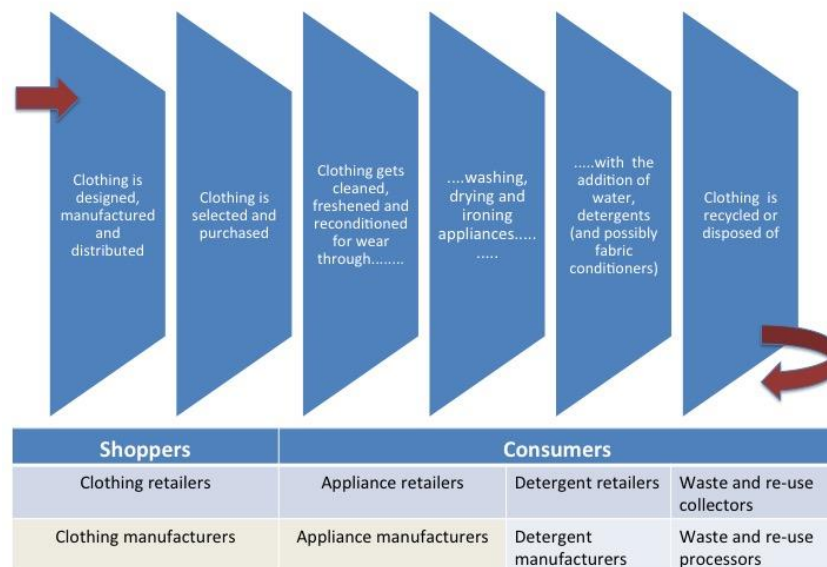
Clothing is designed, manufactured and distributed

Clothing is selected and purchased

Clothing gets cleaned, freshened and reconditioned for wear through........

....washing, drying and ironing appliances..... .....

.....with the addition of water, detergents (and possibly fabric conditioners)

Clothing is recycled or disposed of

| Shoppers | Consumers | | |
|---|---|---|---|
| Clothing retailers | Appliance retailers | Detergent retailers | Waste and re-use collectors |
| Clothing manufacturers | Appliance manufacturers | Detergent manufacturers | Waste and re-use processors |